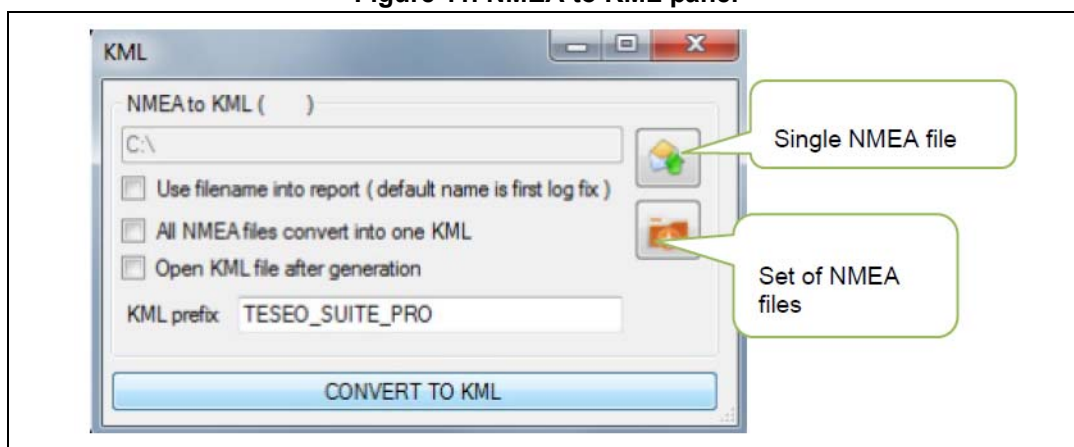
Figure 11. NMEA to KML panel

KML

NMEA to KML ( )

C:\

Use filename into report ( default name is first log fix )

All NMEA files convert into one KML

Open KML file after generation

KML prefix TESEO_SUITE_PRO

CONVERT TO KML

Single NMEA file

Set of NMEA files